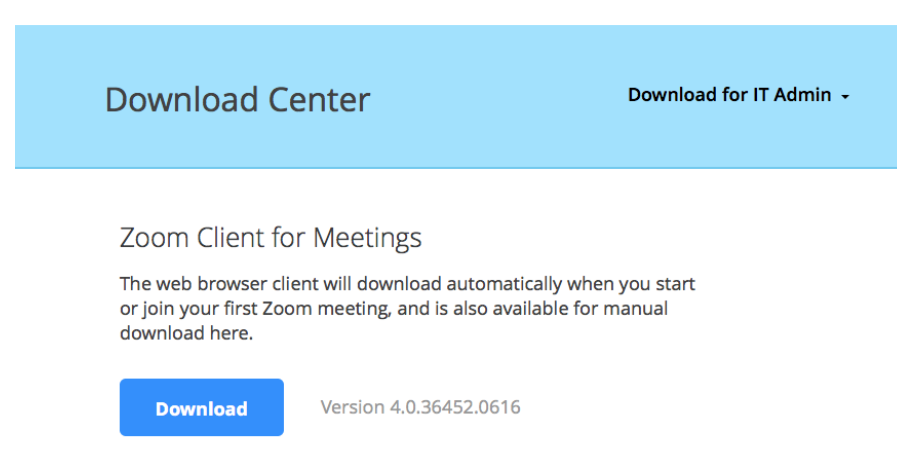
Download Center

Download for IT Admin

Zoom Client for Meetings

The web browser client will download automatically when you start or join your first Zoom meeting, and is also available for manual download here.

Download

Version 4.0.36452.0616